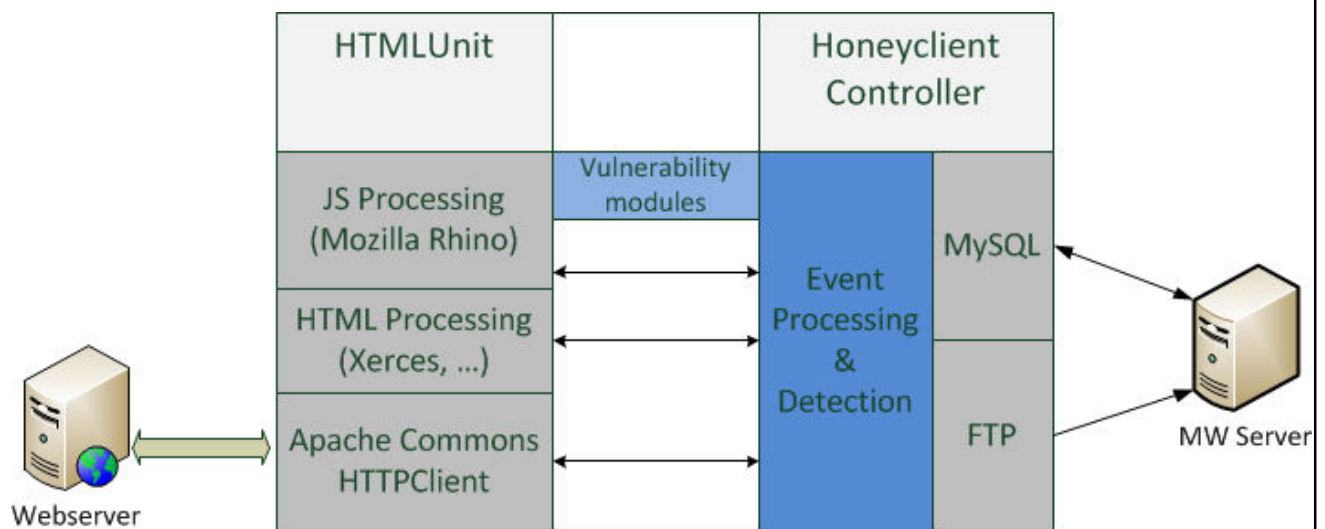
HTMLUnit

Honeyclient Controller

JS Processing (Mozilla Rhino)

Vulnerability modules

MySQL

Event Processing & Detection

HTML Processing (Xerces, ...)

Apache Commons HTTPClient

FTP

MW Server

Webserver